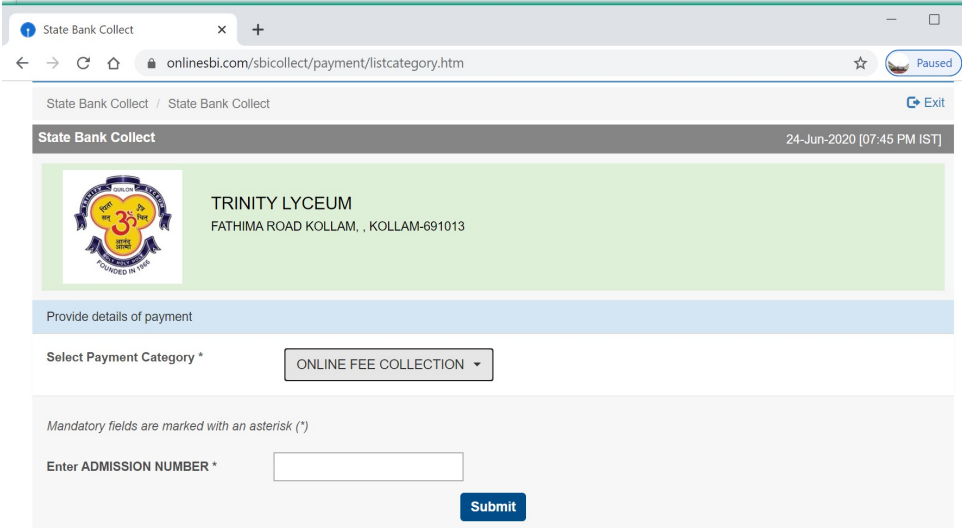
State Bank Collect × +

onlinesbi.com/sbicollect/payment/listcategory.htm

Paused

State Bank Collect / State Bank Collect

Exit

State Bank Collect

24-Jun-2020 [07:45 PM IST]

QUILON

FOUNDED IN 1986

TRINITY LYCEUM

FATHIMA ROAD KOLLAM, , KOLLAM-691013

Provide details of payment

Select Payment Category *

ONLINE FEE COLLECTION

Mandatory fields are marked with an asterisk (*)

Enter ADMISSION NUMBER *

Submit